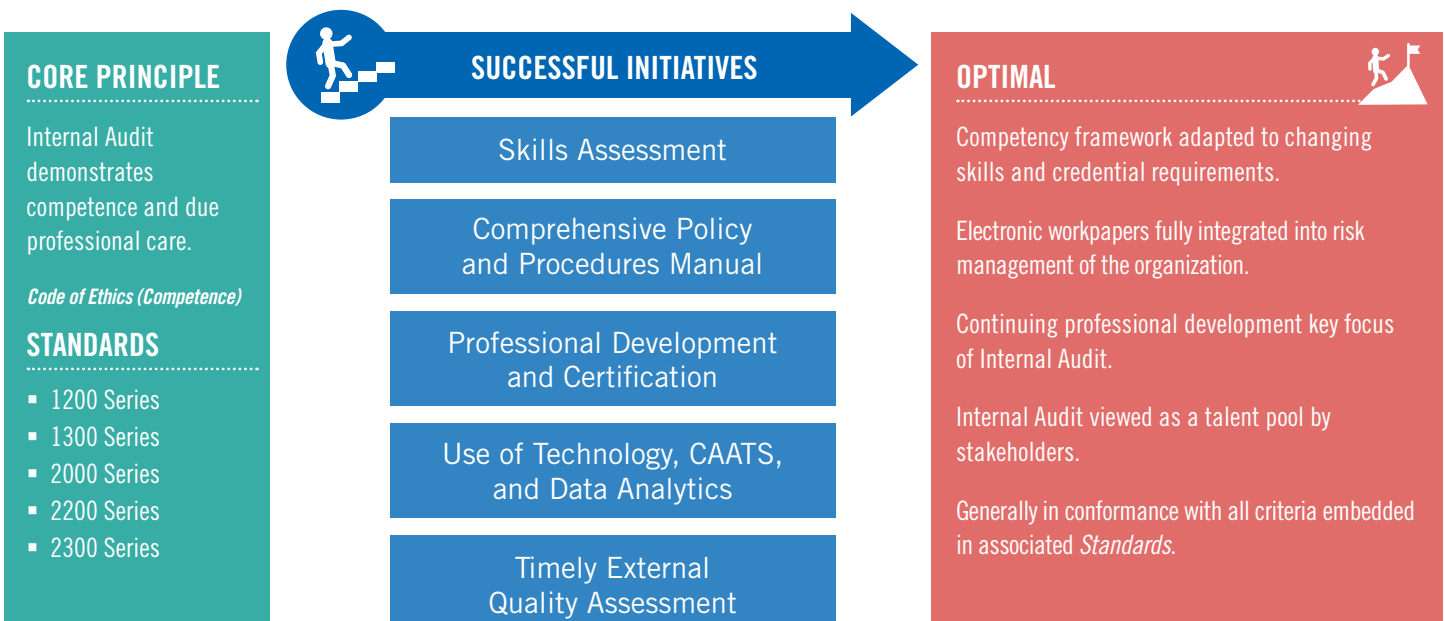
CORE PRINCIPLE

Internal Audit demonstrates competence and due professional care.

Code of Ethics (Competence)

STANDARDS

- 1200 Series
- 1300 Series
- 2000 Series
- 2200 Series
- 2300 Series

SUCCESSFUL INITIATIVES

Skills Assessment

Comprehensive Policy and Procedures Manual

Professional Development and Certification

Use of Technology, CAATS, and Data Analytics

Timely External Quality Assessment

OPTIMAL

Competency framework adapted to changing skills and credential requirements.

Electronic workpapers fully integrated into risk management of the organization.

Continuing professional development key focus of Internal Audit.

Internal Audit viewed as a talent pool by stakeholders.

Generally in conformance with all criteria embedded in associated Standards.